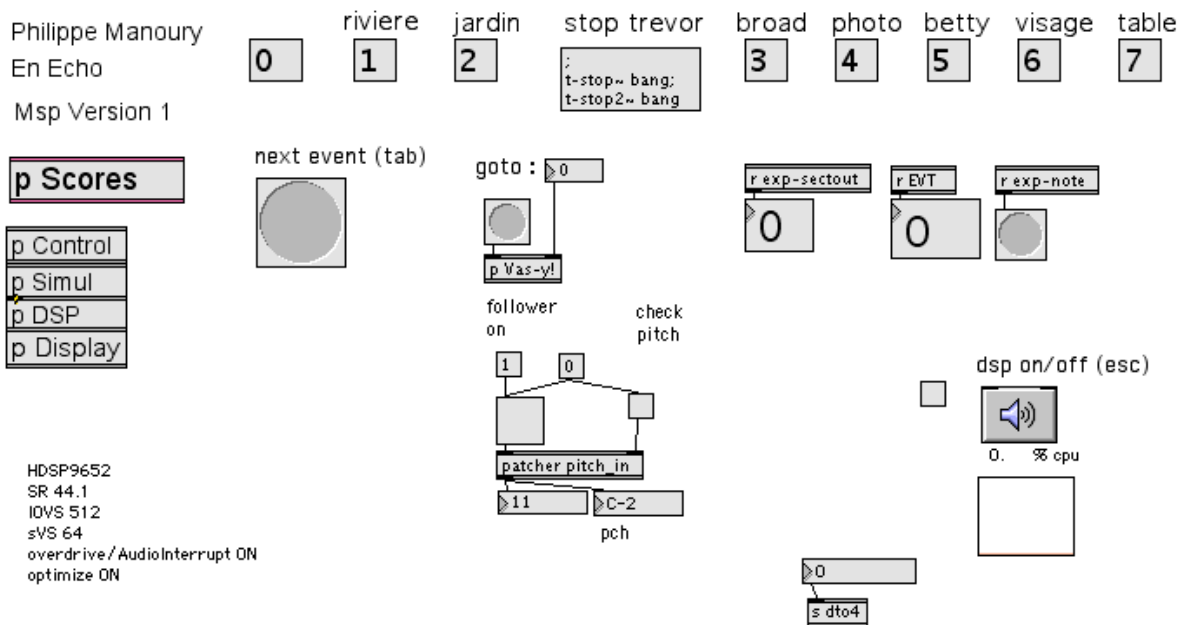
Philippe Manoury
En Echo
Msp Version 1

0

riviere
1

jardin
2

stop trevor
;
t-stop~ bang;
t-stop2~ bang

broad
3

photo
4

betty
5

visage
6

table
7

p Scores

p Control
p Simul
p DSP
p Display

next event (tab)

goto :
0

p Vas-y!

follower on

check pitch

1
0

patcher pitch_in
11
C-2
pch

r exp-sectout
0

r EVT
0

r exp-note

dsp on/off (esc)
0. % cpu

0
s dto4

HDSP9652
SR 44.1
IOVS 512
sVS 64
overdrive/AudioInterrupt ON
optimize ON